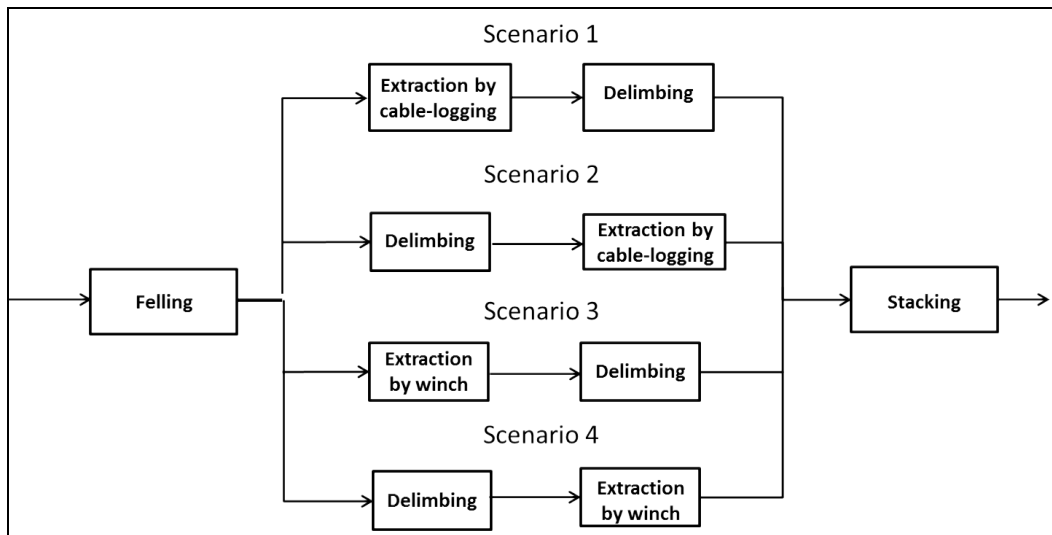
Scenario 1

Extraction by cable-logging

Delimbing

Scenario 2

Delimbing

Extraction by cable-logging

Felling

Stacking

Scenario 3

Extraction by winch

Delimbing

Scenario 4

Delimbing

Extraction by winch